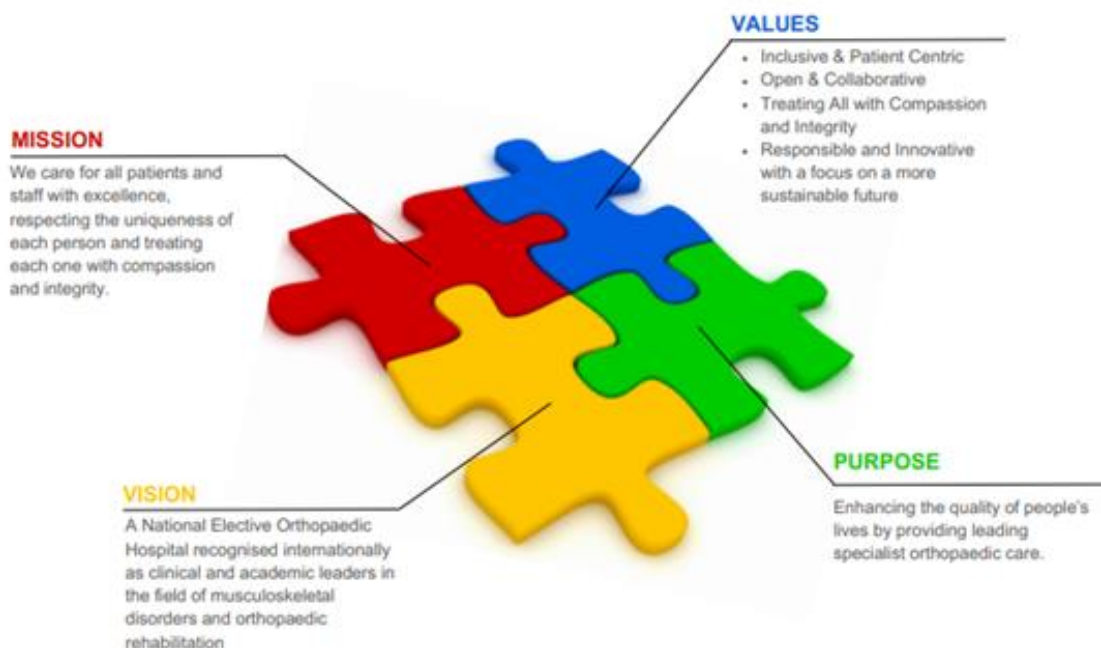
VALUES

- Inclusive & Patient Centric
- Open & Collaborative
- Treating All with Compassion and Integrity
- Responsible and Innovative with a focus on a more sustainable future

MISSION

We care for all patients and staff with excellence, respecting the uniqueness of each person and treating each one with compassion and integrity.

PURPOSE

Enhancing the quality of people's lives by providing leading specialist orthopaedic care.

VISION

A National Elective Orthopaedic Hospital recognised internationally as clinical and academic leaders in the field of musculoskeletal disorders and orthopaedic rehabilitation